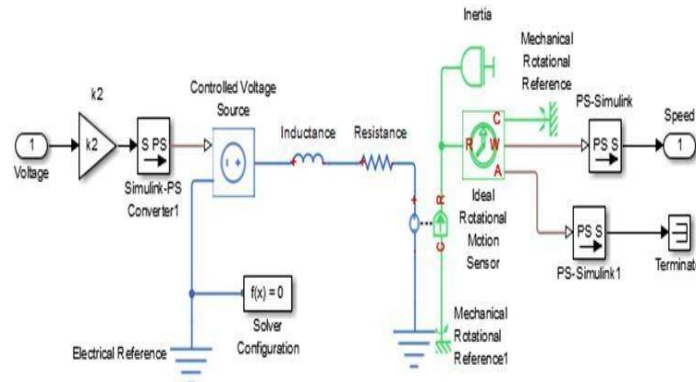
Inertia

Mechanical Rotational Reference

k2

Controlled Voltage Source

PS-Simulink

Speed

1

Voltage

k2

S PS

Inductance

Resistance

R

C

W

A

PS S

1

Simulink-PS Converter1

Ideal Rotational Motion Sensor

C

R

PS S

PS-Simulink1

Terminat

f(x) = 0

Solver Configuration

Electrical Reference

Mechanical Rotational Reference1